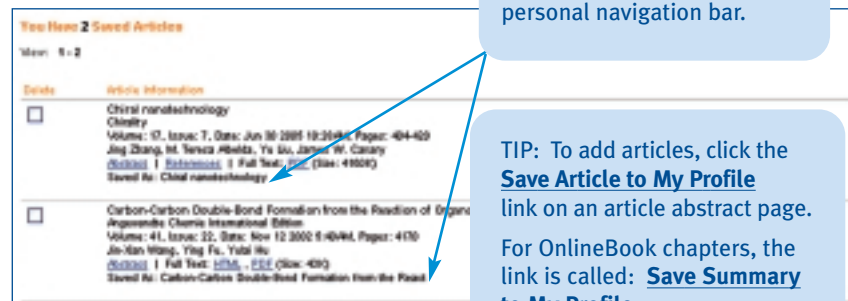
You Have 2 Saved Articles

View: 1 - 2

| Delete | Article Information |
|---|---|
| ☐ | Chiral nanotechnology<br>Chirality<br>Volume: 17, Issue: 7, Date: Jun 30 2005 10:20AM, Pages: 404-420<br>Jing Zhang, M. Teresa Albelda, Yu Liu, James W. Canary<br>Abstract \| References \| Full Text: PDF (Size: 416K)<br>Saved As: Chiral nanotechnology |
| ☐ | Carbon-Carbon Double-Bond Formation from the Reaction of Organ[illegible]<br>Angewandte Chemie International Edition<br>Volume: 41, Issue: 22, Date: Nov 12 2002 5:40AM, Pages: 4170<br>Jin-Xian Wang, Ying Fu, Yulai Hu<br>Abstract \| Full Text: HTML, PDF (Size: 43K)<br>Saved As: Carbon-Carbon Double-Bond Formation from the Read |

personal navigation bar.

TIP: To add articles, click the Save Article to My Profile link on an article abstract page.

For OnlineBook chapters, the link is called: Save Summary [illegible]